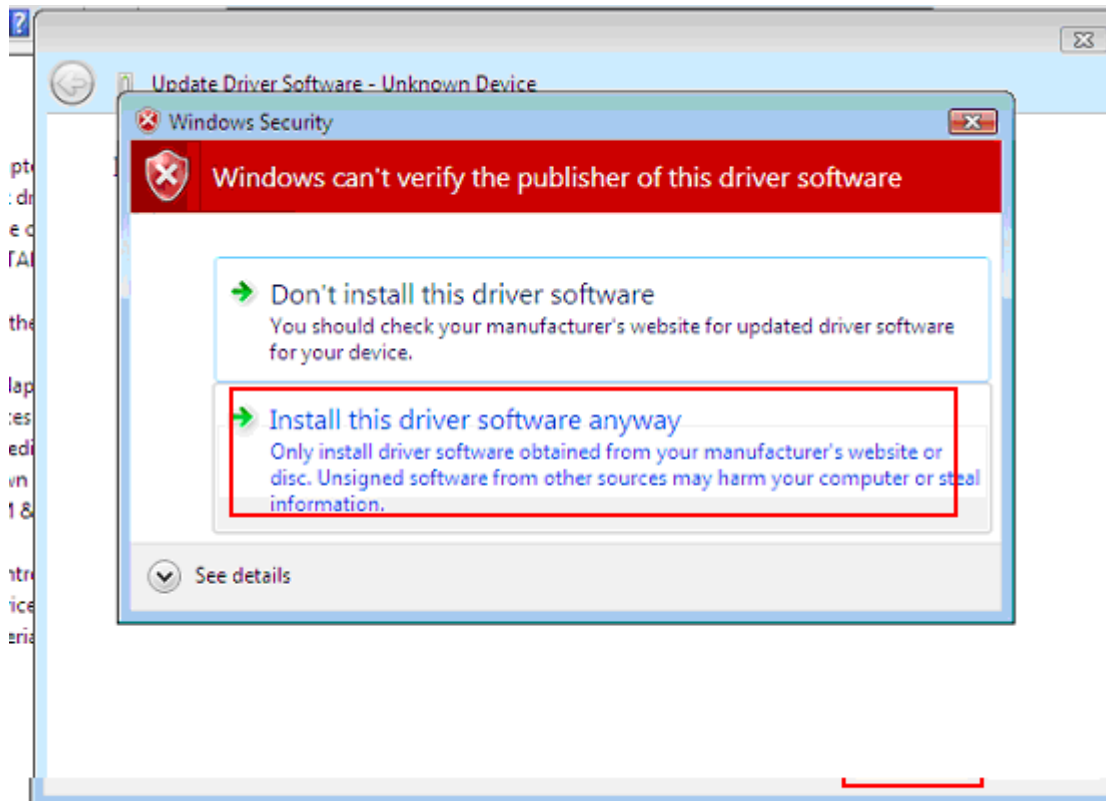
?

Update Driver Software - Unknown Device

pt
: dr
e c
TAI

the

lap
:es
edi
vn
1 &

ntr
ice
eria

Windows Security

Windows can't verify the publisher of this driver software

Don't install this driver software
You should check your manufacturer's website for updated driver software for your device.

Install this driver software anyway
Only install driver software obtained from your manufacturer's website or disc. Unsigned software from other sources may harm your computer or steal information.

See details